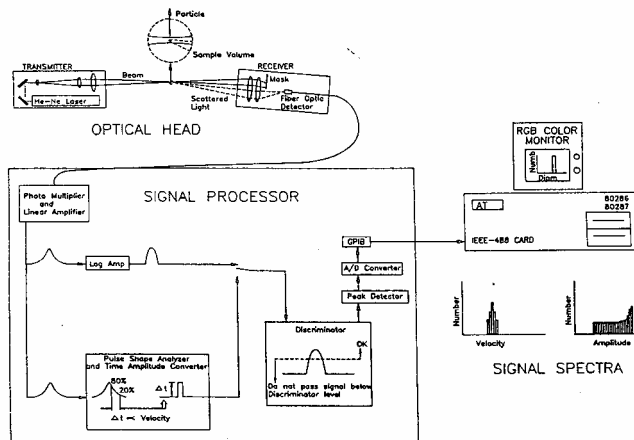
Particle

Sample Volume

TRANSMITTER

He-Ne Laser

Beam

RECEIVER

Mask

Scattered Light

Fiber Optic Detector

OPTICAL HEAD

RGB COLOR MONITOR

Numb

Diam

SIGNAL PROCESSOR

Photo Multiplier and Linear Amplifier

Log Amp

GPIB

A/D Converter

Peak Detector

AT

80286
80287

IEEE-488 CARD

Discriminator

OK

Do not pass signal below Discriminator level

Pulse Shape Analyzer and Time Amplitude Converter

80%
20%

$\Delta t$

$\Delta t \propto$ Velocity

Number

Velocity

Number

Amplitude

SIGNAL SPECTRA